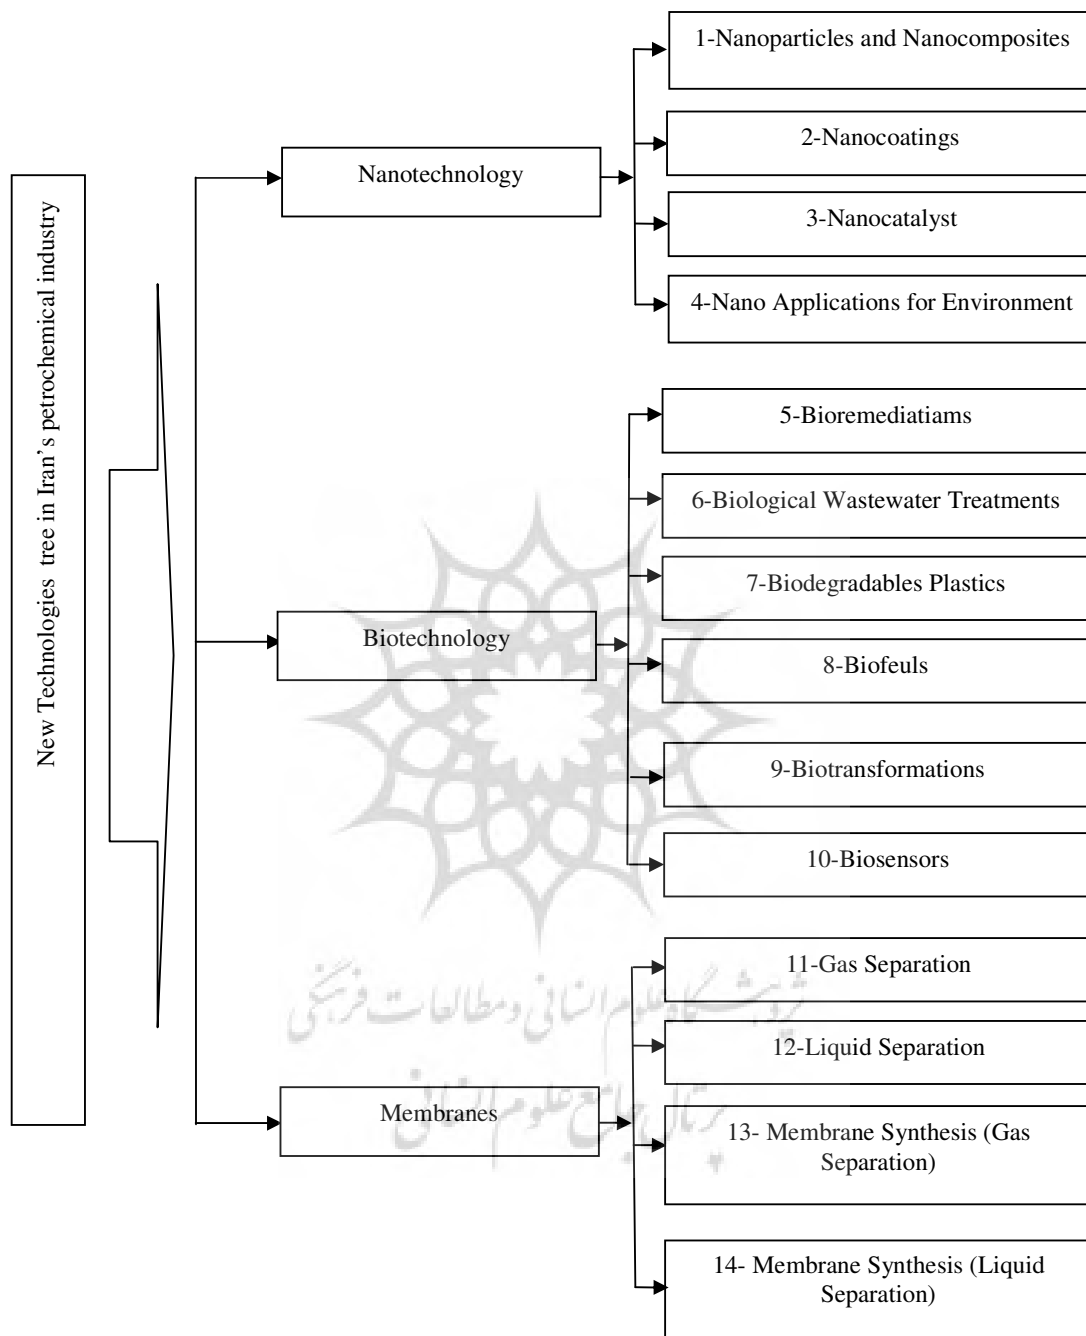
New Technologies tree in Iran's petrochemical industry

Nanotechnology

1-Nanoparticles and Nanocomposites

2-Nanocoatings

3-Nanocatalyst

4-Nano Applications for Environment

Biotechnology

5-Bioremediatiams

6-Biological Wastewater Treatments

7-Biodegradables Plastics

8-Biofeuls

9-Biotransformations

10-Biosensors

Membranes

11-Gas Separation

12-Liquid Separation

13- Membrane Synthesis (Gas Separation)

14- Membrane Synthesis (Liquid Separation)

پژوهشگاه علوم انسانی و مطالعات فرهنگی
پرتال جامع علوم انسانی